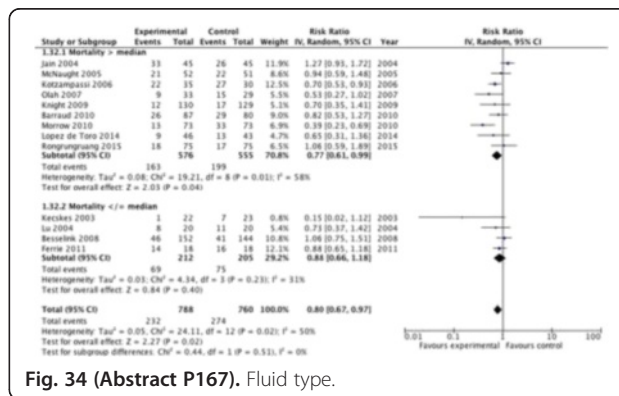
| Study or Subgroup | Experimental Events | Experimental Total | Control Events | Control Total | Weight | Risk Ratio IV, Random, 95% CI | Year |
|---|---|---|---|---|---|---|---|
| **1.32.1 Mortality > median** | | | | | | | |
| Jain 2004 | 33 | 45 | 26 | 45 | 11.9% | 1.27 [0.93, 1.72] | 2004 |
| McNaught 2005 | 21 | 52 | 22 | 51 | 8.6% | 0.94 [0.59, 1.48] | 2005 |
| Kotzampassi 2006 | 22 | 35 | 27 | 30 | 12.5% | 0.70 [0.53, 0.93] | 2006 |
| Olah 2007 | 9 | 33 | 15 | 29 | 5.5% | 0.53 [0.27, 1.02] | 2007 |
| Knight 2009 | 12 | 130 | 17 | 129 | 5.1% | 0.70 [0.35, 1.41] | 2009 |
| Barraud 2010 | 26 | 67 | 29 | 80 | 9.0% | 0.82 [0.53, 1.27] | 2010 |
| Morrow 2010 | 13 | 73 | 33 | 73 | 6.9% | 0.39 [0.23, 0.69] | 2010 |
| Lopez de Toro 2014 | 9 | 46 | 13 | 43 | 4.7% | 0.65 [0.31, 1.36] | 2014 |
| Rongrungruang 2015 | 18 | 75 | 17 | 75 | 6.5% | 1.06 [0.59, 1.89] | 2015 |
| **Subtotal (95% CI)** | | 576 | | 555 | 70.8% | 0.77 [0.61, 0.99] | |
| Total events | 163 | | 199 | | | | |

Heterogeneity: Tau² = 0.08; Chi² = 19.21, df = 8 (P = 0.01); I² = 58%
Test for overall effect: Z = 2.03 (P = 0.04)

| Study or Subgroup | Experimental Events | Experimental Total | Control Events | Control Total | Weight | Risk Ratio IV, Random, 95% CI | Year |
|---|---|---|---|---|---|---|---|
| **1.32.2 Mortality </= median** | | | | | | | |
| Kecskes 2003 | 1 | 22 | 7 | 23 | 0.8% | 0.15 [0.02, 1.12] | 2003 |
| Lu 2004 | 8 | 20 | 11 | 20 | 5.4% | 0.73 [0.37, 1.42] | 2004 |
| Besselink 2008 | 46 | 152 | 41 | 144 | 10.8% | 1.06 [0.75, 1.51] | 2008 |
| Ferrie 2011 | 14 | 16 | 16 | 18 | 12.1% | 0.98 [0.65, 1.18] | 2011 |
| **Subtotal (95% CI)** | | 212 | | 205 | 29.2% | 0.88 [0.66, 1.18] | |
| Total events | 69 | | 75 | | | | |

Heterogeneity: Tau² = 0.03; Chi² = 4.34, df = 3 (P = 0.23); I² = 31%
Test for overall effect: Z = 0.84 (P = 0.40)

| | | | | | | | |
|---|---|---|---|---|---|---|---|
| **Total (95% CI)** | | 788 | | 760 | 100.0% | 0.80 [0.67, 0.97] | |
| Total events | 232 | | 274 | | | | |

Heterogeneity: Tau² = 0.05; Chi² = 24.11, df = 12 (P = 0.02); I² = 50%
Test for overall effect: Z = 2.27 (P = 0.02)
Test for subgroup differences: Chi² = 0.44, df = 1 (P = 0.51), I² = 0%

Risk Ratio IV, Random, 95% CI
0.01 0.1 1 10 100
Favours experimental Favours control

**Fig. 34 (Abstract P167).** Fluid type.